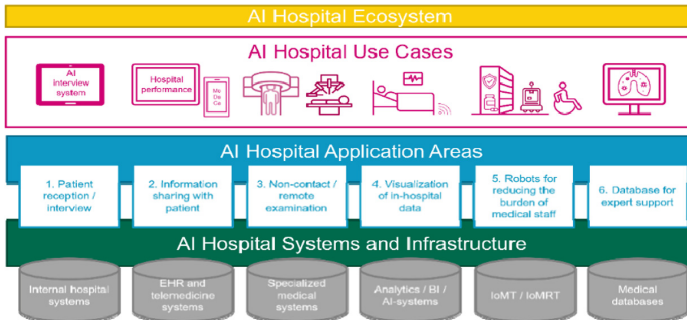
AI Hospital Ecosystem

AI Hospital Use Cases

AI interview system

Hospital performance

Me
De
Ca

AI Hospital Application Areas

1. Patient reception / interview

2. Information sharing with patient

3. Non-contact / remote examination

4. Visualization of in-hospital data

5. Robots for reducing the burden of medical staff

6. Database for expert support

AI Hospital Systems and Infrastructure

Internal hospital systems

EHR and telemedicine systems

Specialized medical systems

Analytics / BI / AI-systems

IoMT / IoMRT

Medical databases